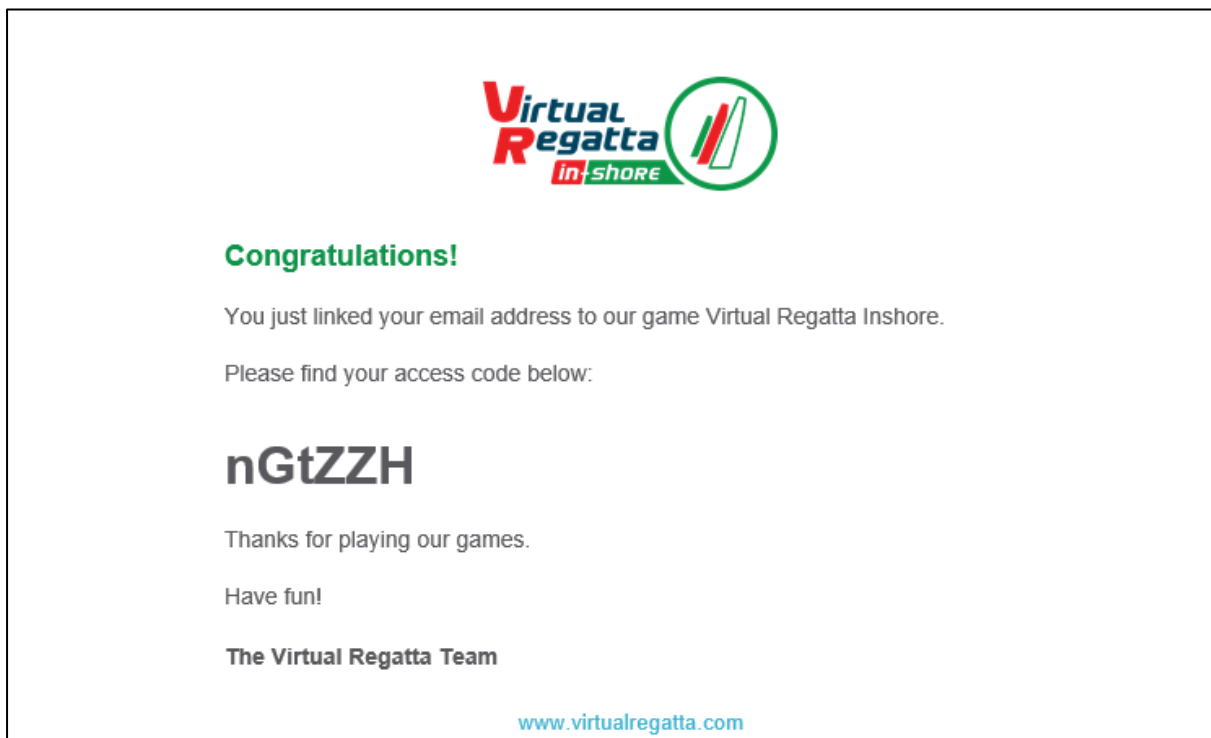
Virtual Regatta in-shore

Congratulations!

You just linked your email address to our game Virtual Regatta Inshore.

Please find your access code below:

nGtZZH

Thanks for playing our games.

Have fun!

The Virtual Regatta Team

www.virtualregatta.com